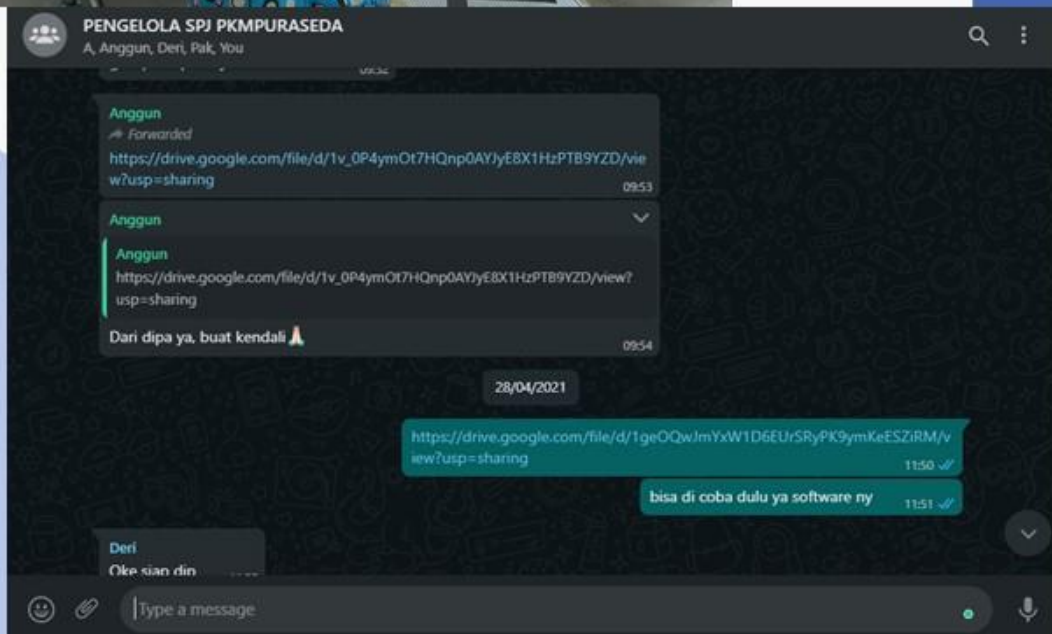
PENGELOLA SPJ PKMPURASEDA
A, Anggun, Deri, Pak, You

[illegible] 09:52

Anggun
Forwarded
https://drive.google.com/file/d/1v_0P4ymOt7HQnp0AYJyE8X1HzPTB9YZD/view?usp=sharing
09:53

Anggun

Anggun
https://drive.google.com/file/d/1v_0P4ymOt7HQnp0AYJyE8X1HzPTB9YZD/view?usp=sharing

Dari dipa ya, buat kendali 🙏
09:54

28/04/2021

https://drive.google.com/file/d/1geOQwJmYxW1D6EUrSRyPK9ymKeESZiRM/view?usp=sharing
11:50

bisa di coba dulu ya software ny
11:51

Deri
Oke siap dip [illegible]

Type a message